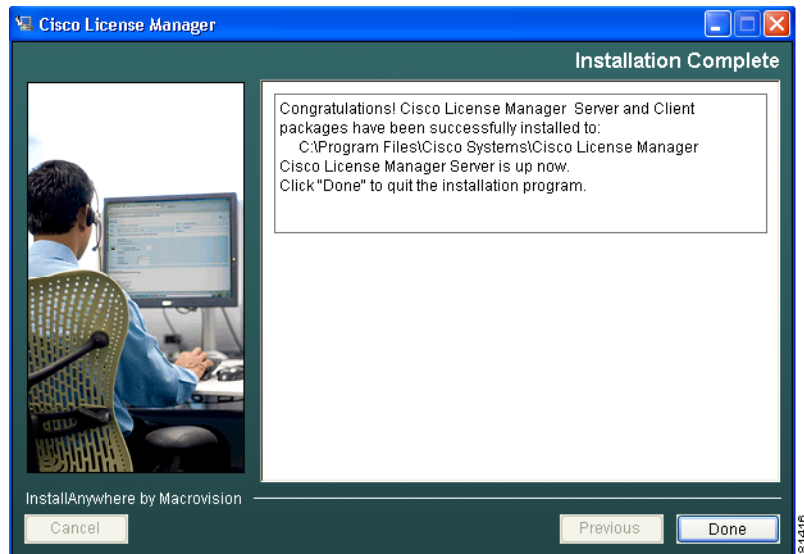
Cisco License Manager

Installation Complete

Congratulations! Cisco License Manager Server and Client packages have been successfully installed to:
C:\Program Files\Cisco Systems\Cisco License Manager
Cisco License Manager Server is up now.
Click "Done" to quit the installation program.

InstallAnywhere by Macrovision

Cancel

Previous

Done

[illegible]